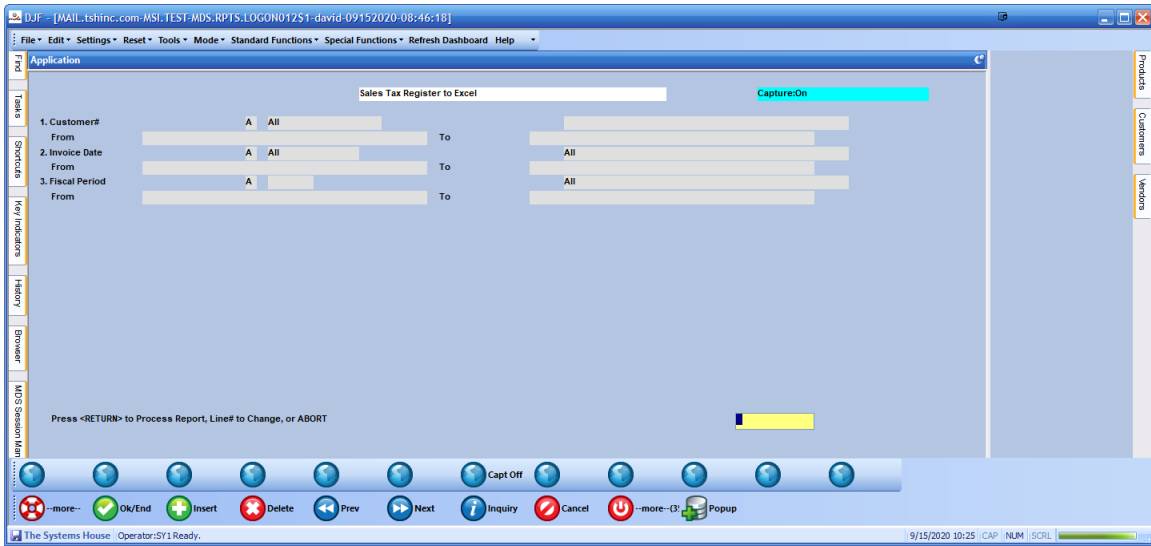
DJF - [MAIL.tshinc.com-MSI.TEST-MDS.RPTS.LOGON012$1-david-09152020-08:46:18]

File ▾ Edit ▾ Settings ▾ Reset ▾ Tools ▾ Mode ▾ Standard Functions ▾ Special Functions ▾ Refresh Dashboard Help

Find
Tasks
Shortcuts
Key Indicators
History
Browser
MDS Session Man

Application

Sales Tax Register to Excel

Capture:On

1. Customer# A All
From To
2. Invoice Date A All All
From To
3. Fiscal Period A All
From To

Press <RETURN> to Process Report, Line# to Change, or ABORT

Products
Customers
Vendors

Capt Off

--more-- Ok/End Insert Delete Prev Next Inquiry Cancel --more--(3! Popup

The Systems House Operator:SY1 Ready.

9/15/2020 10:25 CAP NUM SCRL